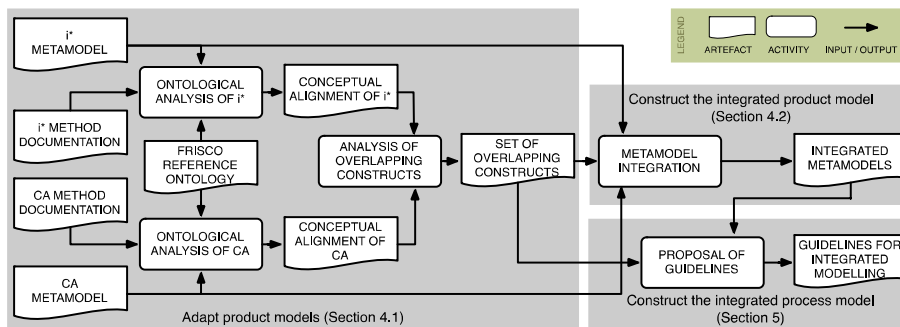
LEGEND
ARTEFACT ACTIVITY INPUT / OUTPUT

i*
METAMODEL

i* METHOD DOCUMENTATION

ONTOLOGICAL ANALYSIS OF i*

CONCEPTUAL ALIGNMENT OF i*

FRISCO REFERENCE ONTOLOGY

ANALYSIS OF OVERLAPPING CONSTRUCTS

SET OF OVERLAPPING CONSTRUCTS

CA METHOD DOCUMENTATION

ONTOLOGICAL ANALYSIS OF CA

CONCEPTUAL ALIGNMENT OF CA

CA METAMODEL

Adapt product models (Section 4.1)

Construct the integrated product model (Section 4.2)

METAMODEL INTEGRATION

INTEGRATED METAMODELS

PROPOSAL OF GUIDELINES

GUIDELINES FOR INTEGRATED MODELLING

Construct the integrated process model (Section 5)